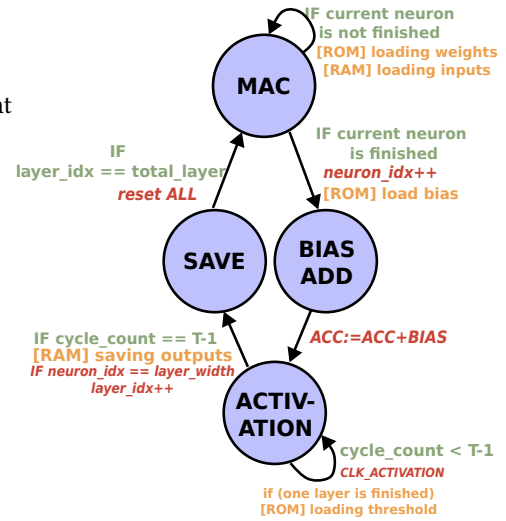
at

IF current neuron is not finished
[ROM] loading weights
[RAM] loading inputs

MAC

IF layer_idx == total_layer
reset ALL

IF current neuron is finished
neuron_idx++
[ROM] load bias

SAVE

BIAS ADD

ACC:=ACC+BIAS

IF cycle_count == T-1
[RAM] saving outputs
IF neuron_idx == layer_width
layer_idx++

ACTIV-ATION

cycle_count < T-1
CLK_ACTIVATION

if (one layer is finished)
[ROM] loading threshold